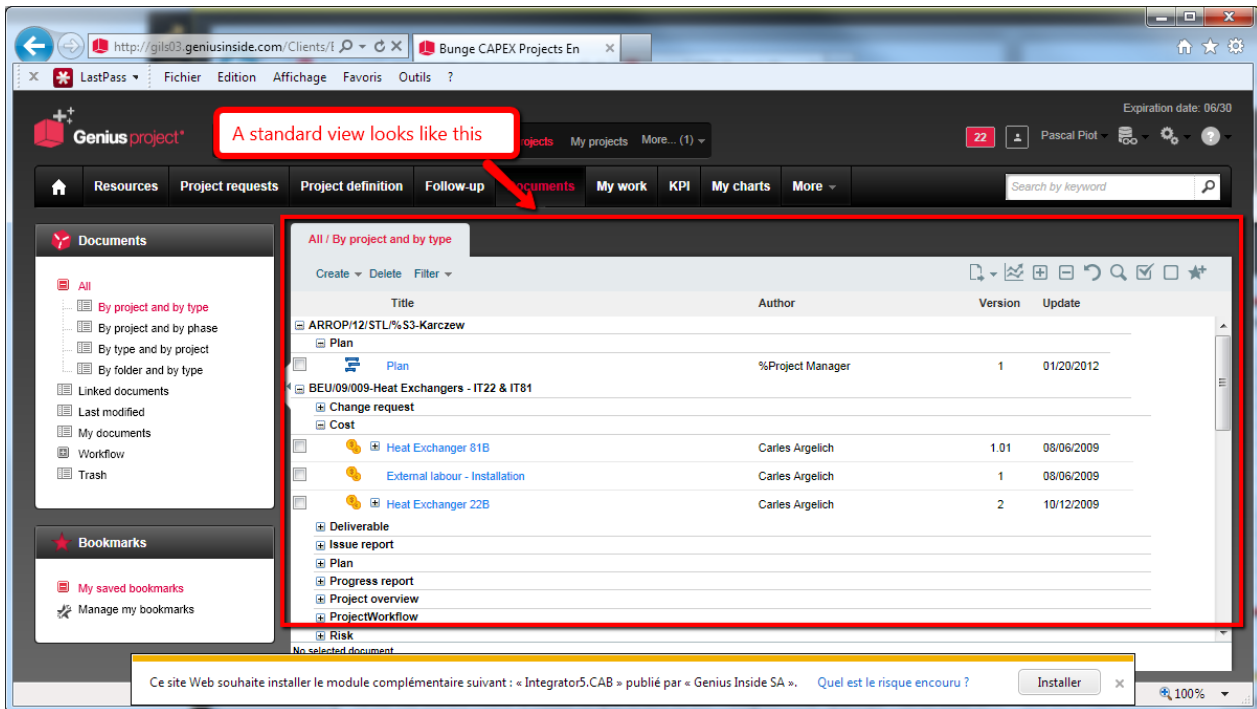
http://gils03.geniusinside.com/Clients/E
Bunge CAPEX Projects En
LastPass
Fichier Edition Affichage Favoris Outils ?

Genius project
A standard view looks like this
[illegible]rojects My projects More... (1)
Expiration date: 06/30
22
Pascal Piot

Resources Project requests Project definition Follow-up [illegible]ocuments My work KPI My charts More
Search by keyword

Documents
All
By project and by type
By project and by phase
By type and by project
By folder and by type
Linked documents
Last modified
My documents
Workflow
Trash

Bookmarks
My saved bookmarks
Manage my bookmarks

All / By project and by type
Create Delete Filter

| Title | Author | Version | Update |
|---|---|---|---|
| ARROP/12/STL/%S3-Karczew | | | |
| Plan | | | |
| Plan | %Project Manager | 1 | 01/20/2012 |
| BEU/09/009-Heat Exchangers - IT22 & IT81 | | | |
| Change request | | | |
| Cost | | | |
| Heat Exchanger 81B | Carles Argelich | 1.01 | 08/06/2009 |
| External labour - Installation | Carles Argelich | 1 | 08/06/2009 |
| Heat Exchanger 22B | Carles Argelich | 2 | 10/12/2009 |
| Deliverable | | | |
| Issue report | | | |
| Plan | | | |
| Progress report | | | |
| Project overview | | | |
| ProjectWorkflow | | | |
| Risk | | | |

No selected document

Ce site Web souhaite installer le module complémentaire suivant : « Integrator5.CAB » publié par « Genius Inside SA ». Quel est le risque encouru ?
Installer
100%